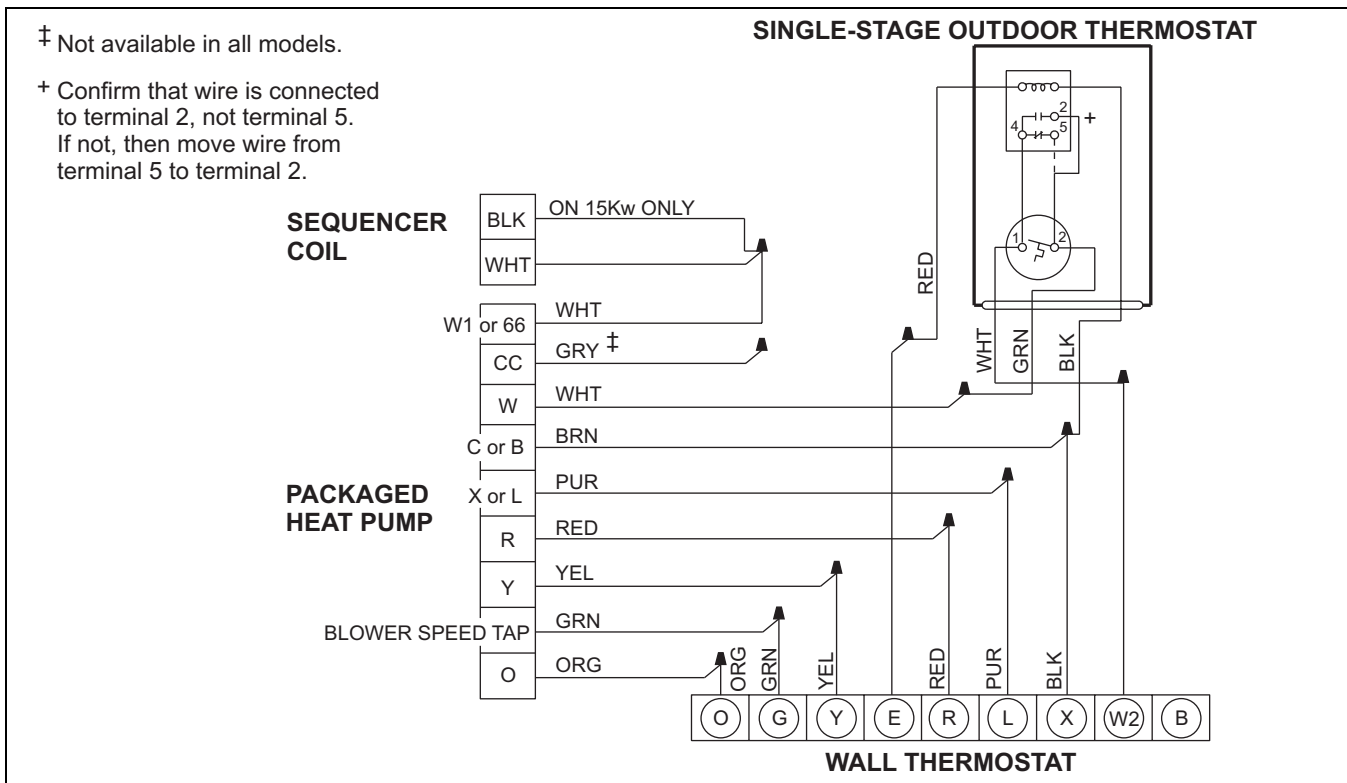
‡ Not available in all models.

+ Confirm that wire is connected to terminal 2, not terminal 5. If not, then move wire from terminal 5 to terminal 2.

SINGLE-STAGE OUTDOOR THERMOSTAT

4
2
5
+
1
2

SEQUENCER COIL

BLK
ON 15Kw ONLY
WHT

W1 or 66
WHT
CC
GRY ‡
W
WHT
C or B
BRN

PACKAGED HEAT PUMP

X or L
PUR
R
RED
Y
YEL
BLOWER SPEED TAP
GRN
O
ORG

RED
WHT
GRN
BLK

ORG
GRN
YEL
RED
PUR
BLK

O
G
Y
E
R
L
X
W2
B

WALL THERMOSTAT